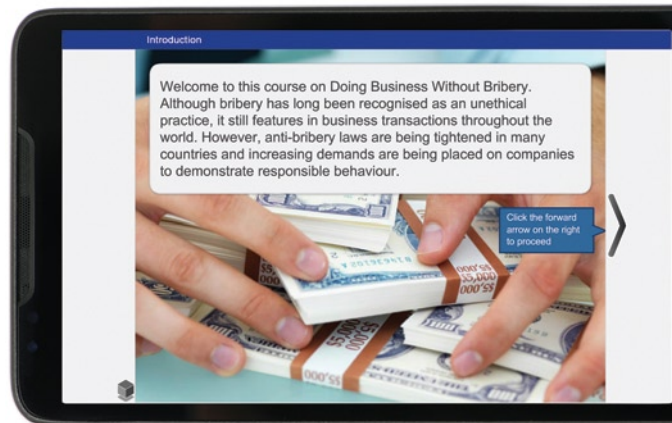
Introduction

Welcome to this course on Doing Business Without Bribery. Although bribery has long been recognised as an unethical practice, it still features in business transactions throughout the world. However, anti-bribery laws are being tightened in many countries and increasing demands are being placed on companies to demonstrate responsible behaviour.

Click the forward arrow on the right to proceed

$5,000

$5,000

$5,000

$5,000